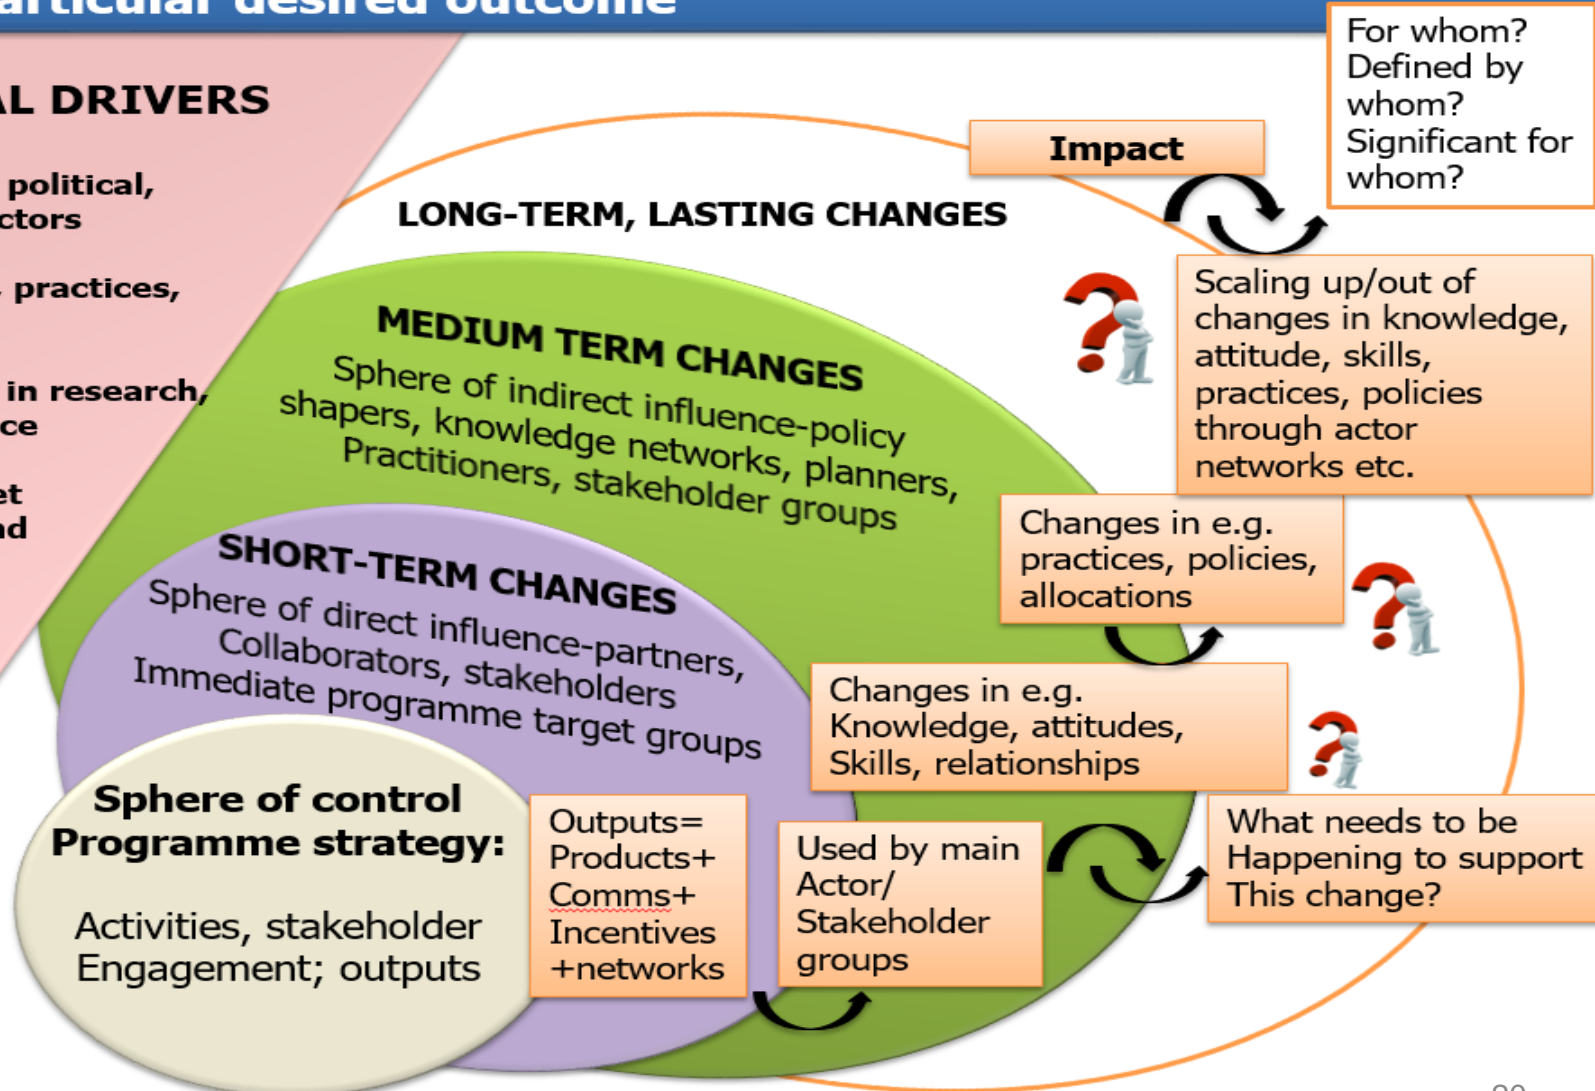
articular desired outcome

AL DRIVERS

political, ctors

practices,

in research, ce

et nd

For whom? Defined by whom? Significant for whom?

Impact

LONG-TERM, LASTING CHANGES

Scaling up/out of changes in knowledge, attitude, skills, practices, policies through actor networks etc.

MEDIUM TERM CHANGES
Sphere of indirect influence-policy shapers, knowledge networks, planners, Practitioners, stakeholder groups

Changes in e.g. practices, policies, allocations

SHORT-TERM CHANGES
Sphere of direct influence-partners, Collaborators, stakeholders Immediate programme target groups

Changes in e.g. Knowledge, attitudes, Skills, relationships

Sphere of control
Programme strategy:

Activities, stakeholder Engagement; outputs

Outputs= Products+ Comms+ Incentives +networks

Used by main Actor/ Stakeholder groups

What needs to be Happening to support This change?